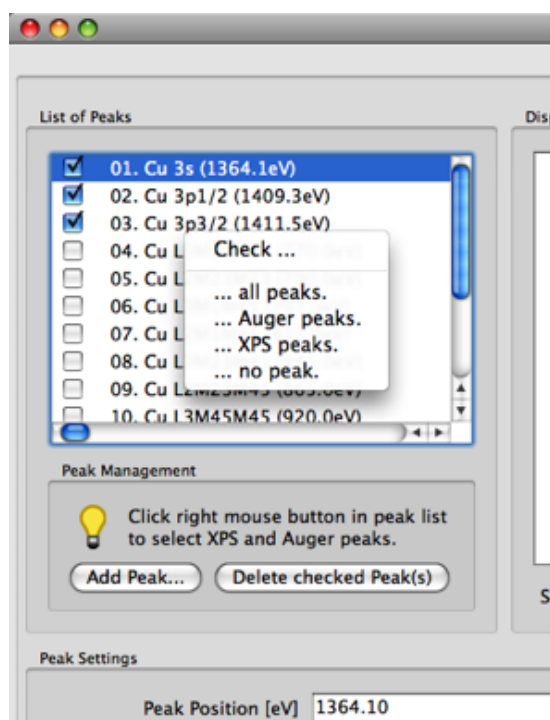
List of Peaks

Disp

01. Cu 3s (1364.1eV)
02. Cu 3p1/2 (1409.3eV)
03. Cu 3p3/2 (1411.5eV)
04. Cu L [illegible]
05. Cu L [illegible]
06. Cu L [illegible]
07. Cu L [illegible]
08. Cu L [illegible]
09. Cu L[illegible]
10. Cu L3M45M45 (920.0eV)

Check ...
... all peaks.
... Auger peaks.
... XPS peaks.
... no peak.

Peak Management

Click right mouse button in peak list to select XPS and Auger peaks.

Add Peak...
Delete checked Peak(s)

S

Peak Settings

Peak Position [eV] 1364.10